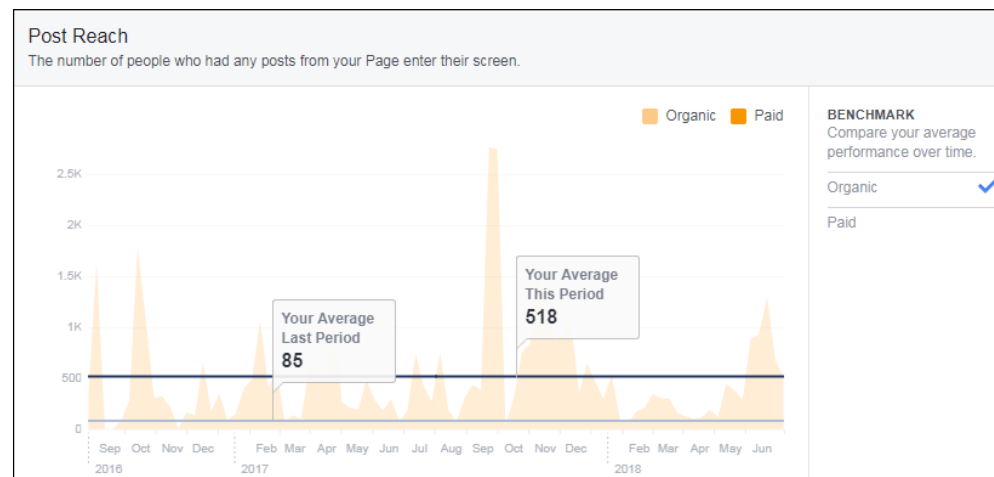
Post Reach
The number of people who had any posts from your Page enter their screen.

Organic Paid

2.5K
2K
1.5K
1K
500
0

Your Average Last Period
85

Your Average This Period
518

Sep Oct Nov Dec Feb Mar Apr May Jun Jul Aug Sep Oct Nov Dec Feb Mar Apr May Jun
2016 2017 2018

BENCHMARK
Compare your average performance over time.
Organic
Paid